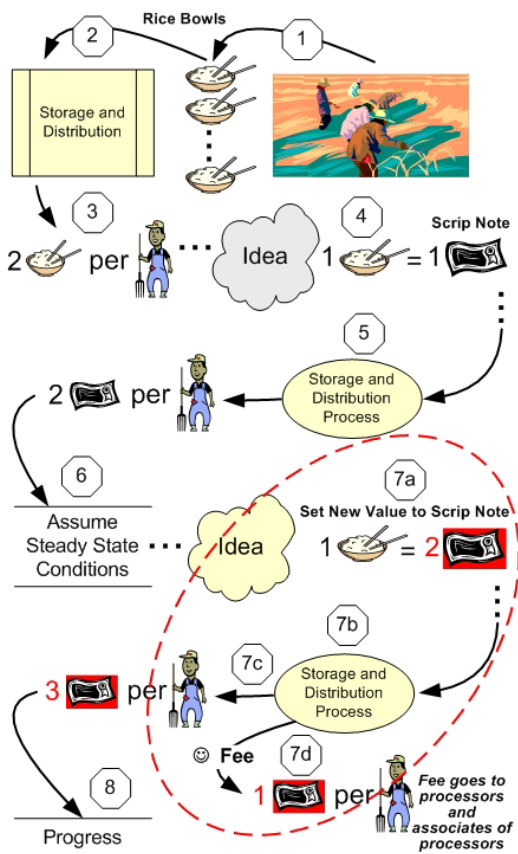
Rice Bowls

2

1

Storage and Distribution

3

4

Scrip Note

2 per

Idea

1 = 1

5

Storage and Distribution Process

2 per

6

Assume Steady State Conditions

Idea

7a

Set New Value to Scrip Note

1 = 2

7b

7c

Storage and Distribution Process

3 per

☺ Fee

7d

8

1 per

Fee goes to processors and associates of processors

Progress